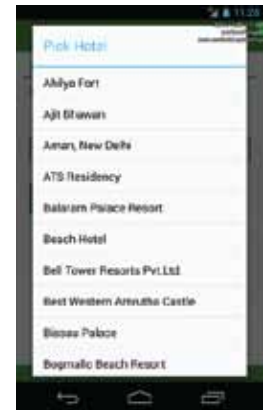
11:28

Pick Hotel

Ahilya Fort

Ajit Bhawan

Aman, New Delhi

ATS Residency

Balaram Palace Resort

Beach Hotel

Bell Tower Resorts Pvt.Ltd

Best Western Amrutha Castle

Bissau Palace

Bogmallo Beach Resort